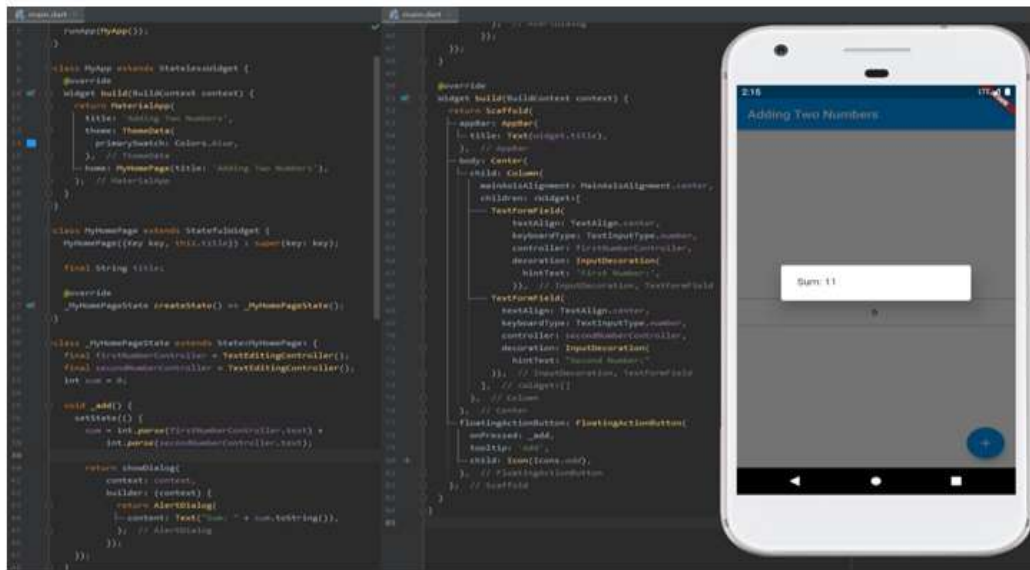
main.dart

runApp(MyApp());
}

class MyApp extends StatelessWidget {
@override
Widget build(BuildContext context) {
return MaterialApp(
title: 'Adding Two Numbers',
theme: ThemeData(
primarySwatch: Colors.blue,
), // ThemeData
home: MyHomePage(title: 'Adding Two Numbers'),
); // MaterialApp
}
}

class MyHomePage extends StatefulWidget {
MyHomePage({Key key, this.title}) : super(key: key);

final String title;

@override
_MyHomePageState createState() => _MyHomePageState();
}

class _MyHomePageState extends State<MyHomePage> {
final firstNumberController = TextEditingController();
final secondNumberController = TextEditingController();
int sum = 0;

void _add() {
setState(() {
sum = int.parse(firstNumberController.text) +
int.parse(secondNumberController.text);

return showDialog(
context: context,
builder: (context) {
return AlertDialog(
content: Text("Sum: " + sum.toString()),
); // AlertDialog
});

main.dart

}; // showDialog
});
});
}

@override
Widget build(BuildContext context) {
return Scaffold(
appBar: AppBar(
title: Text(widget.title),
), // AppBar
body: Center(
child: Column(
mainAxisAlignment: MainAxisAlignment.center,
children: <Widget>[
TextFormField(
textAlign: TextAlign.center,
keyboardType: TextInputType.number,
controller: firstNumberController,
decoration: InputDecoration(
hintText: "First Number:",
)), // InputDecoration, TextFormField
TextFormField(
textAlign: TextAlign.center,
keyboardType: TextInputType.number,
controller: secondNumberController,
decoration: InputDecoration(
hintText: "Second Number:",
)), // InputDecoration, TextFormField
], // <Widget>[]
), // Column
), // Center
floatingActionButton: FloatingActionButton(
onPressed: _add,
tooltip: 'Add',
child: Icon(Icons.add),
), // FloatingActionButton
); // Scaffold
}
}

2:15
LTE
Adding Two Numbers
Sum: 11
6
+